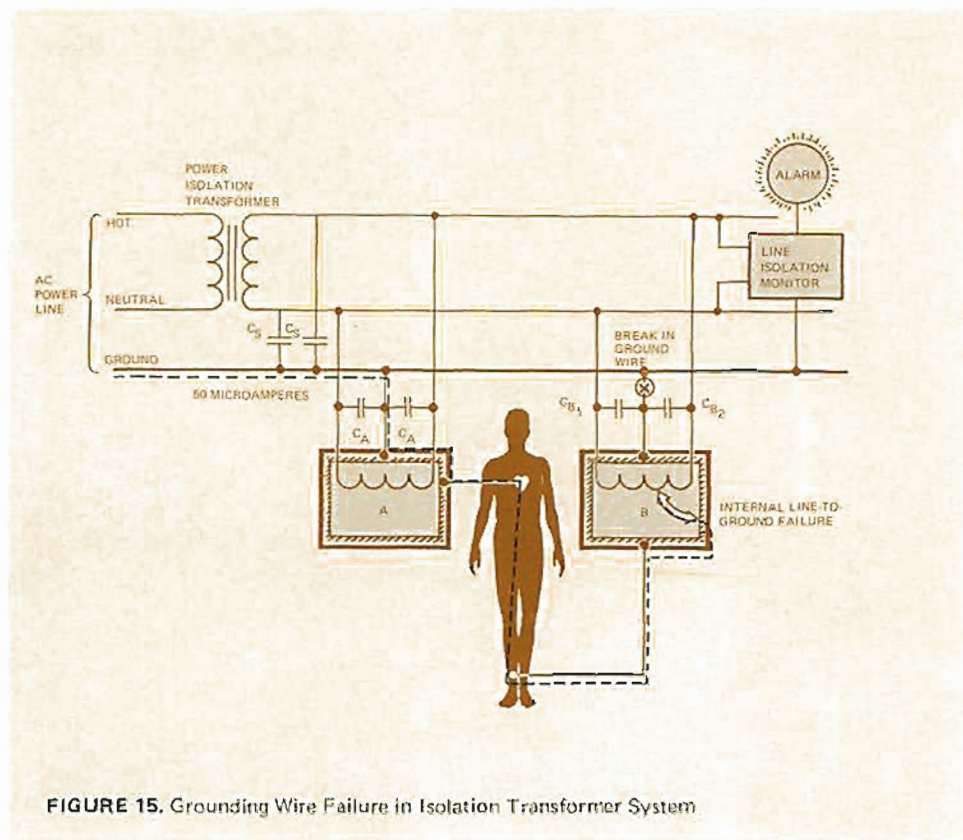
POWER ISOLATION TRANSFORMER

ALARM

HOT

LINE ISOLATION MONITOR

AC POWER LINE

NEUTRAL

$C_S$ $C_S$

BREAK IN GROUND WIRE

GROUND

50 MICROAMPERES

$C_{B_1}$ $C_{B_2}$

$C_A$ $C_A$

A

B

INTERNAL LINE-TO-GROUND FAILURE

FIGURE 15. Grounding Wire Failure in Isolation Transformer System